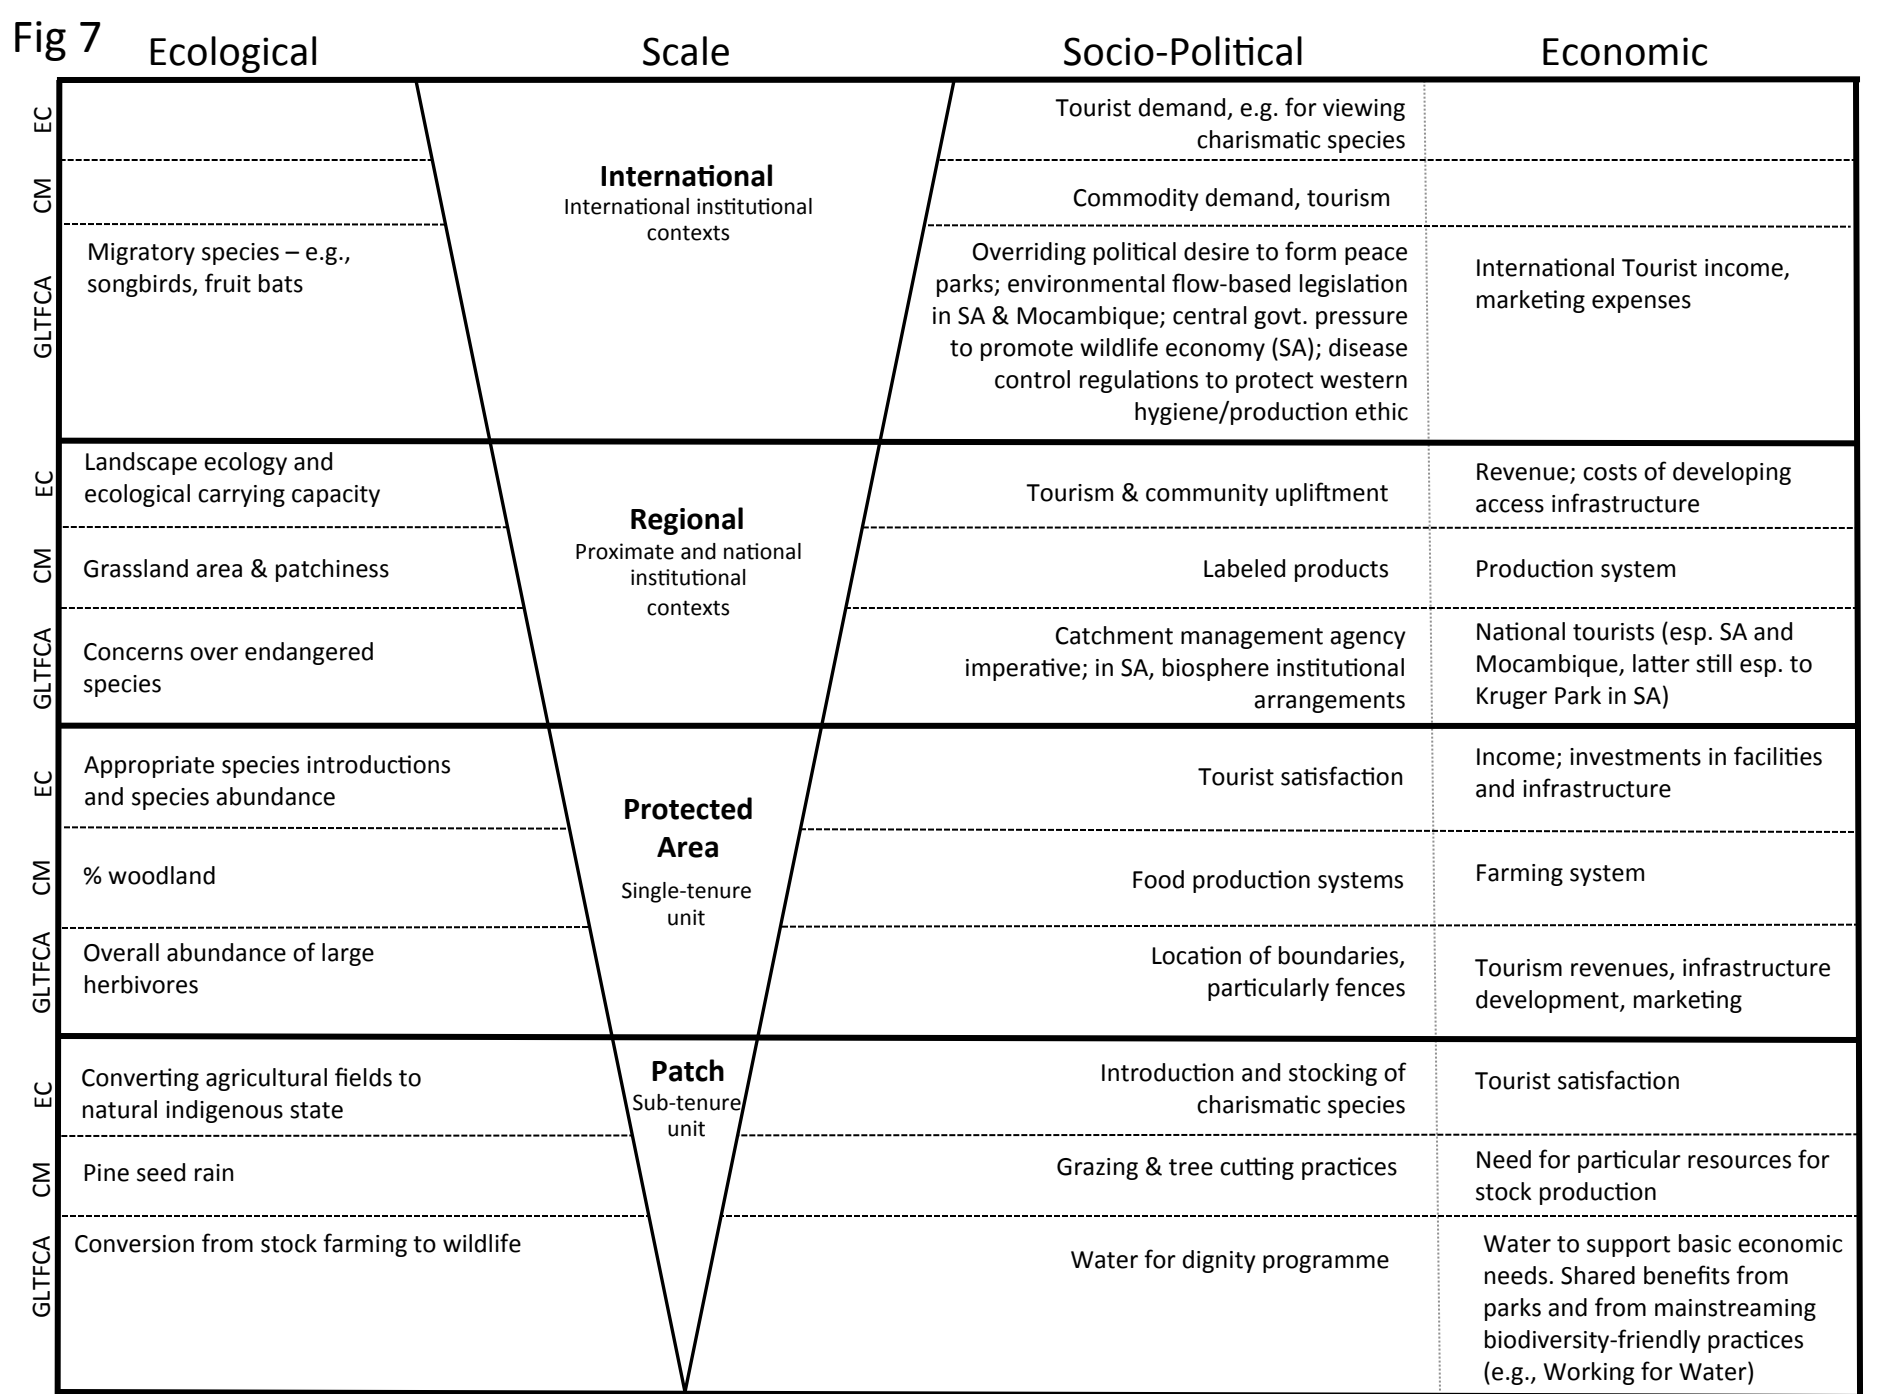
Fig 7

| | Ecological | Scale | Socio-Political | Economic |
|---|---|---|---|---|
| EC | | **International** International institutional contexts | Tourist demand, e.g. for viewing charismatic species | |
| CM | | | Commodity demand, tourism | |
| GLTFCA | Migratory species – e.g., songbirds, fruit bats | | Overriding political desire to form peace parks; environmental flow-based legislation in SA & Mocambique; central govt. pressure to promote wildlife economy (SA); disease control regulations to protect western hygiene/production ethic | International Tourist income, marketing expenses |
| EC | Landscape ecology and ecological carrying capacity | **Regional** Proximate and national institutional contexts | Tourism & community upliftment | Revenue; costs of developing access infrastructure |
| CM | Grassland area & patchiness | | Labeled products | Production system |
| GLTFCA | Concerns over endangered species | | Catchment management agency imperative; in SA, biosphere institutional arrangements | National tourists (esp. SA and Mocambique, latter still esp. to Kruger Park in SA) |
| EC | Appropriate species introductions and species abundance | **Protected Area** Single-tenure unit | Tourist satisfaction | Income; investments in facilities and infrastructure |
| CM | % woodland | | Food production systems | Farming system |
| GLTFCA | Overall abundance of large herbivores | | Location of boundaries, particularly fences | Tourism revenues, infrastructure development, marketing |
| EC | Converting agricultural fields to natural indigenous state | **Patch** Sub-tenure unit | Introduction and stocking of charismatic species | Tourist satisfaction |
| CM | Pine seed rain | | Grazing & tree cutting practices | Need for particular resources for stock production |
| GLTFCA | Conversion from stock farming to wildlife | | Water for dignity programme | Water to support basic economic needs. Shared benefits from parks and from mainstreaming biodiversity-friendly practices (e.g., Working for Water) |